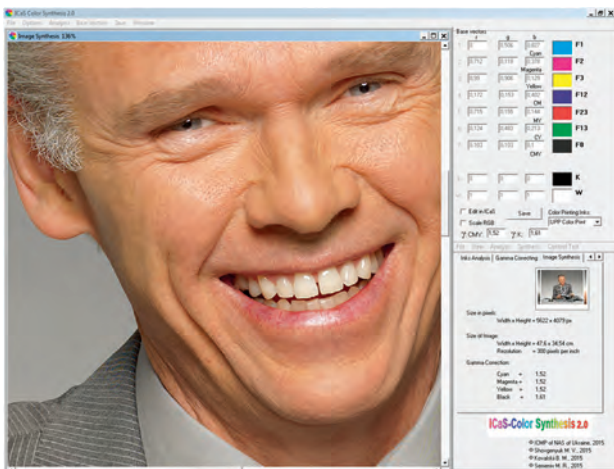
ICaS Color Synthesis 2.0
File Options Analysis Base Vectors Save Window
Image Synthesis: 136%
Base vectors
r g b
1 0.506 0.847 Cyan F1
0.752 0.118 0.209 Magenta F2
0.88 0.866 0.129 Yellow F3
0.172 0.163 0.482 CM F12
0.778 0.158 0.144 MY F23
0.124 0.482 0.213 CY F13
0.102 0.102 0.1 CMY F8
K
W
Edit in ICaS
Scale RGB
Save
Color Printing Inks:
UPP Color Print
γ CMY: 0.52 γ K: 1.61
File View Analysis Synthesis Control Test
Info Analysis Gamma Correcting Image Synthesis
Size in pixels:
Width x Height = 5622 x 4079 px
Size of Image:
Width x Height = 47.6 x 34.54 cm
Resolution: = 300 pixels per inch
Gamma Correction:
Cyan = 1.52
Magenta = 1.52
Yellow = 1.52
Black = 1.61
ICaS-Color Synthesis 2.0
© IOMP of NAS of Ukraine, 2015
© Shovgenyuk M. V., 2015
© Kovalskii B. M., 2015
© Semeniv M. R., 2015